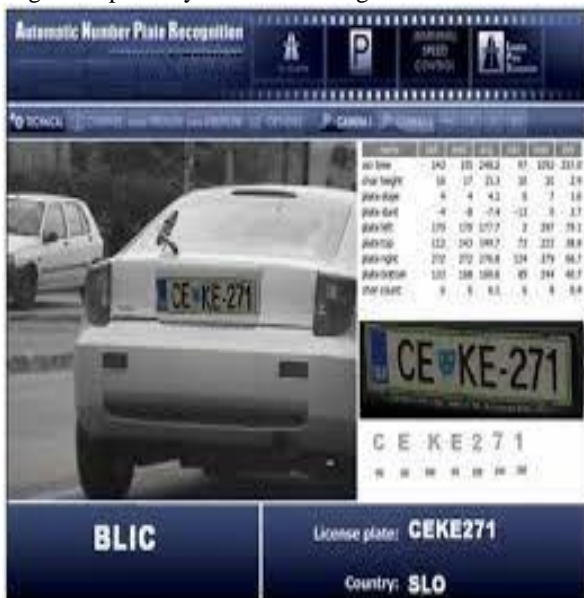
Automatic Number Plate Recognition

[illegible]

P

WARNING SPEED CONTROL

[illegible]

TECHNICAL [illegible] CAMERA 1 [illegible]

| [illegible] | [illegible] | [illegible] | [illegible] | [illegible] | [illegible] | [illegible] |
|---|---|---|---|---|---|---|
| ocr time | 142 | 105 | 248.2 | 97 | 1092 | 233.0 |
| char height | 16 | 17 | 23.3 | 10 | 30 | 2.9 |
| plate slope | 4 | 4 | 4.1 | 0 | 7 | 1.6 |
| plate slant | -4 | -8 | -7.4 | -13 | 0 | 2.7 |
| plate left | 170 | 170 | 177.7 | 2 | 397 | 79.1 |
| plate top | 122 | 143 | 144.7 | 73 | 222 | 38.8 |
| plate right | 272 | 272 | 276.8 | 124 | 379 | 96.7 |
| plate bottom | 133 | 188 | 169.6 | 85 | 244 | 40.7 |
| char count | 6 | 5 | 6.1 | 6 | 8 | 0.4 |

CE KE-271

CE KE-271

C E K E 2 7 1

BLIC

License plate: CEKE271

Country: SLO